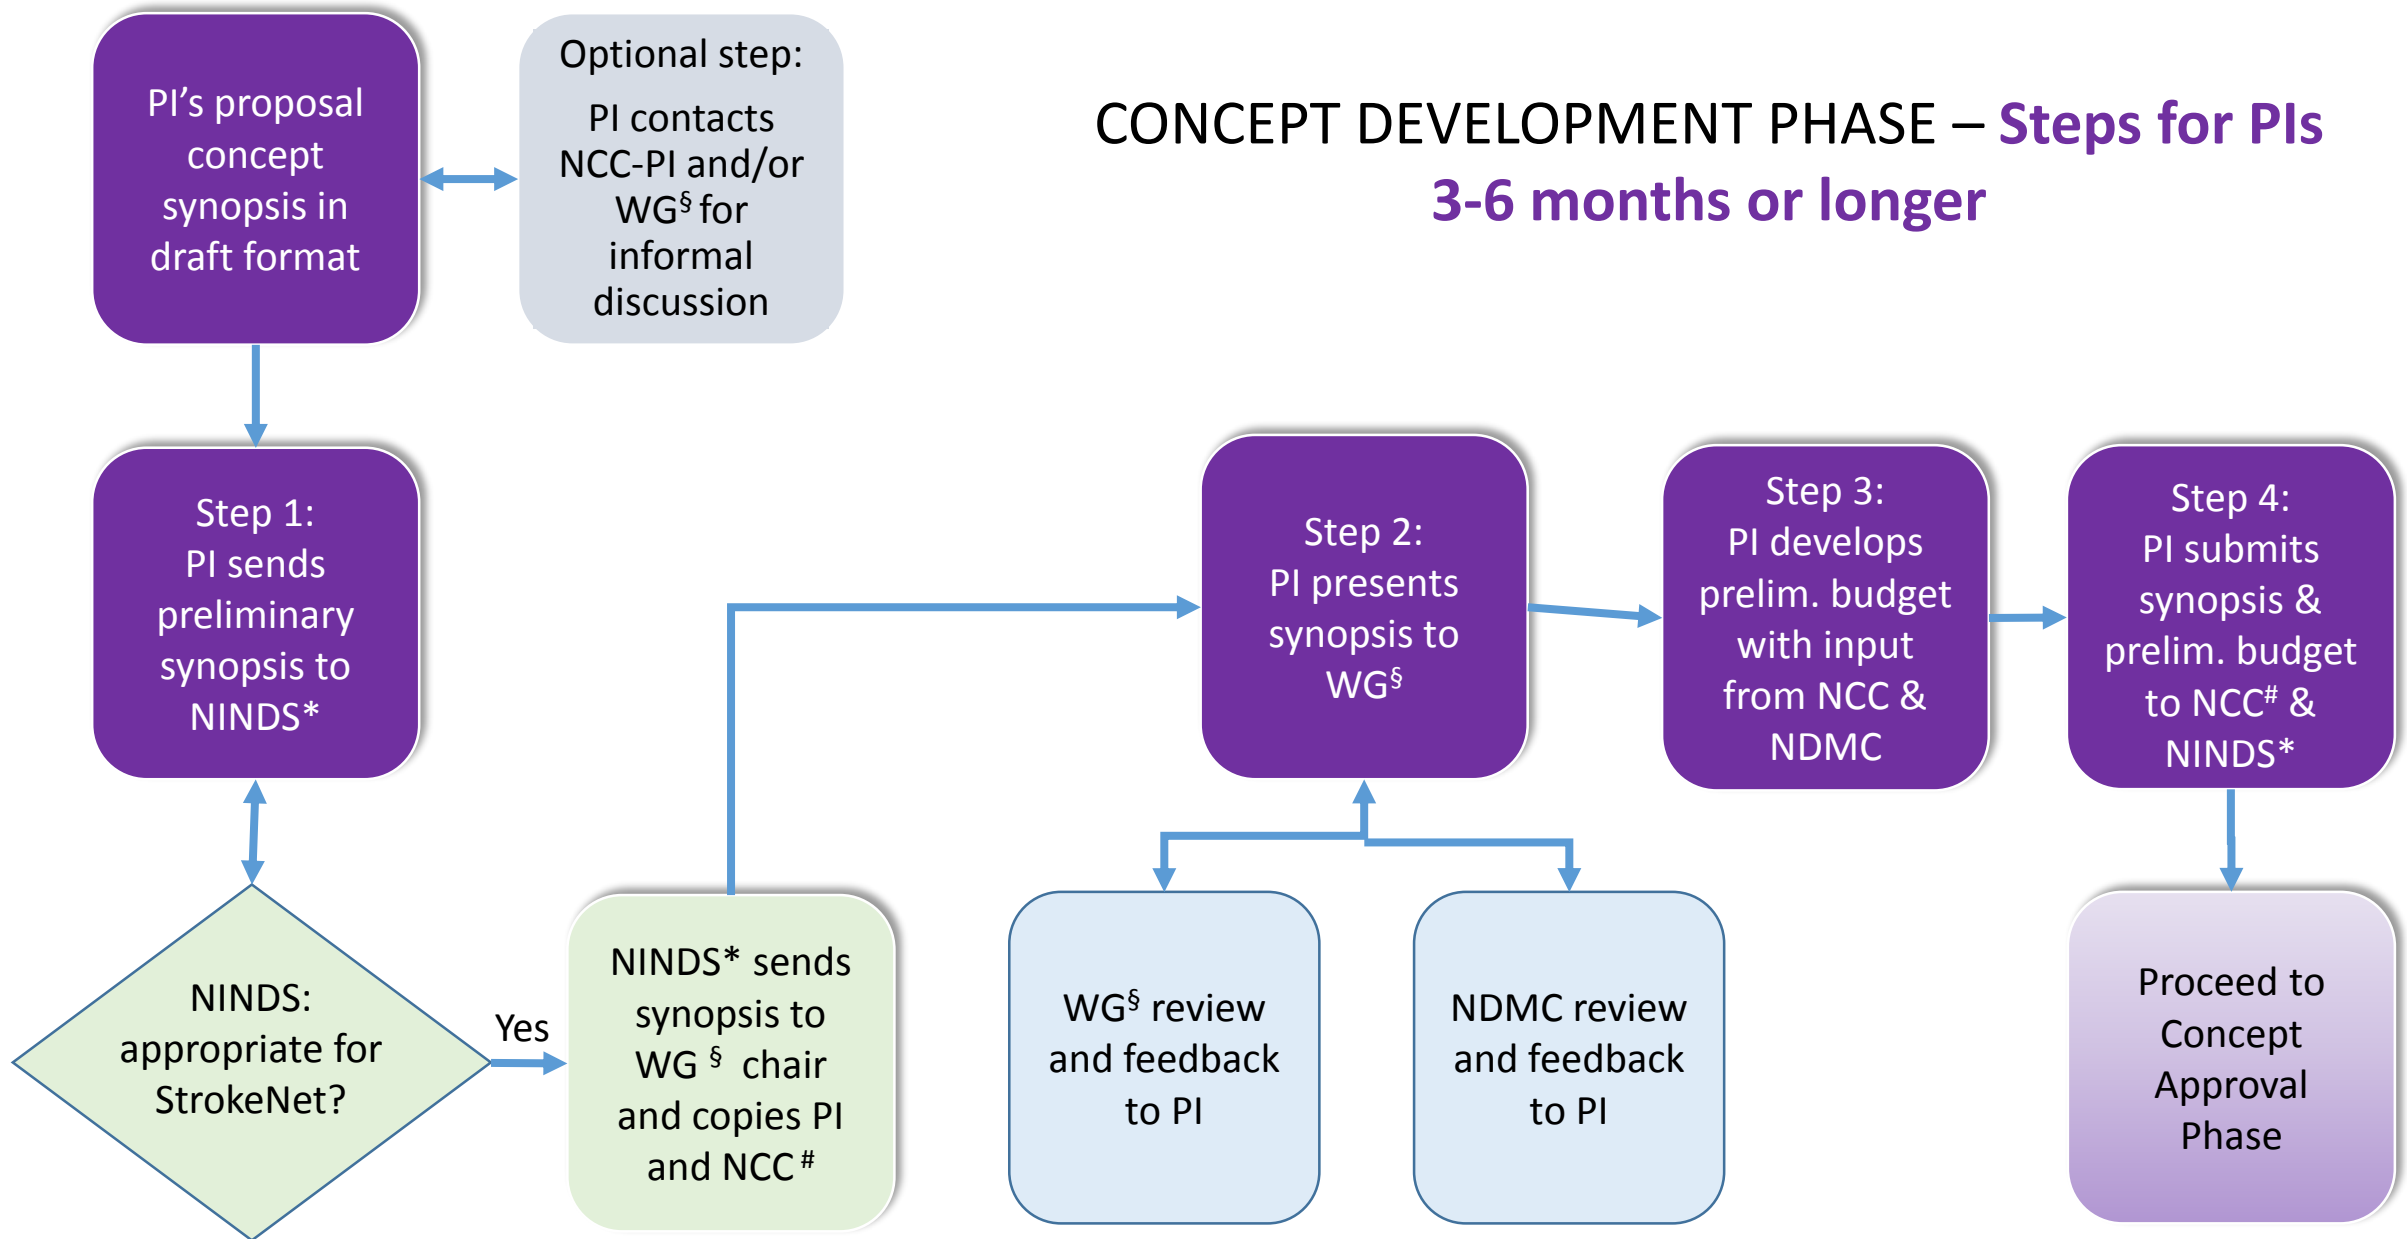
CONCEPT DEVELOPMENT PHASE – Steps for PIs
3-6 months or longer

PI's proposal concept synopsis in draft format

Optional step:
PI contacts NCC-PI and/or WG$^{§}$ for informal discussion

Step 1:
PI sends preliminary synopsis to NINDS*

NINDS: appropriate for StrokeNet?

Yes

NINDS* sends synopsis to WG $^{§}$ chair and copies PI and NCC$^{\#}$

Step 2:
PI presents synopsis to WG$^{§}$

WG$^{§}$ review and feedback to PI

NDMC review and feedback to PI

Step 3:
PI develops prelim. budget with input from NCC & NDMC

Step 4:
PI submits synopsis & prelim. budget to NCC$^{\#}$ & NINDS*

Proceed to Concept Approval Phase